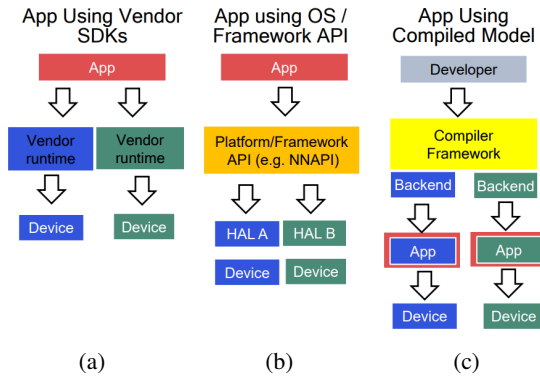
App Using Vendor SDKs

App

Vendor runtime

Vendor runtime

Device

Device

(a)

App using OS / Framework API

App

Platform/Framework API (e.g. NNAPI)

HAL A

HAL B

Device

Device

(b)

App Using Compiled Model

Developer

Compiler Framework

Backend

Backend

App

App

Device

Device

(c)